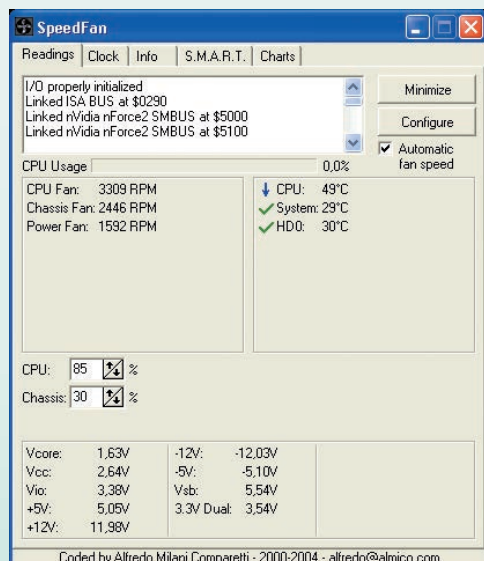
SpeedFan

Readings | Clock | Info | S.M.A.R.T. | Charts

I/O properly initialized
Linked ISA BUS at $0290
Linked nVidia nForce2 SMBUS at $5000
Linked nVidia nForce2 SMBUS at $5100

Minimize

Configure

Automatic fan speed

CPU Usage 0,0%

CPU Fan: 3309 RPM
Chassis Fan: 2446 RPM
Power Fan: 1592 RPM

CPU: 49°C
System: 29°C
HD0: 30°C

CPU: 85 %
Chassis: 30 %

| | | | |
|---|---|---|---|
| Vcore: | 1,63V | -12V: | -12,03V |
| Vcc: | 2,64V | -5V: | -5,10V |
| Vio: | 3,38V | Vsb: | 5,54V |
| +5V: | 5,05V | 3.3V Dual: | 3,54V |
| +12V: | 11,98V | | |

Coded by Alfredo Milani Comparetti - 2000-2004 - alfredo@almico.com